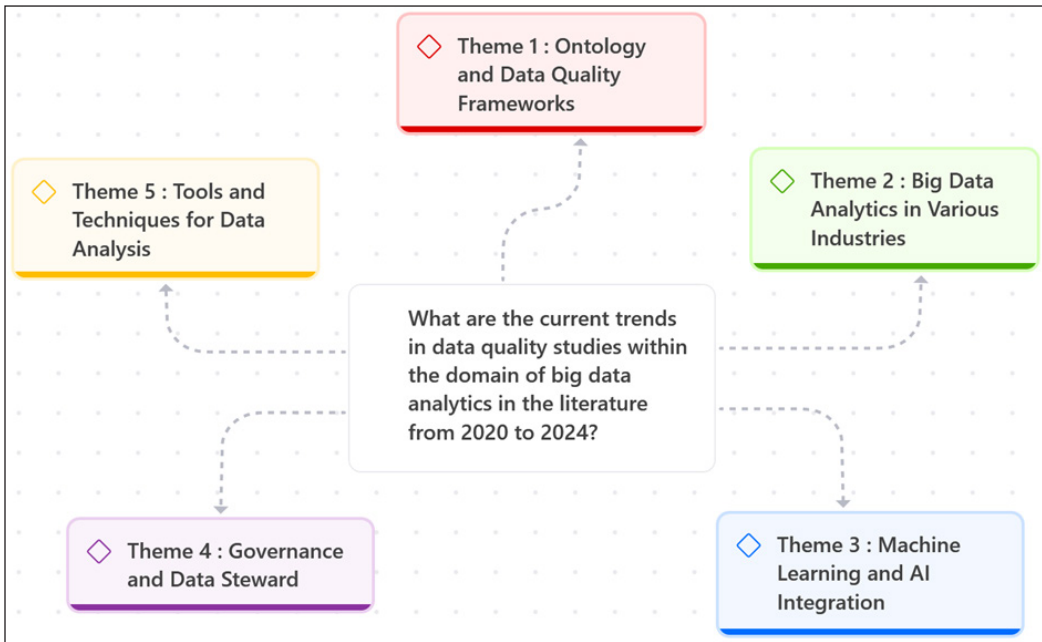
Theme 1 : Ontology and Data Quality Frameworks

Theme 5 : Tools and Techniques for Data Analysis

Theme 2 : Big Data Analytics in Various Industries

What are the current trends in data quality studies within the domain of big data analytics in the literature from 2020 to 2024?

Theme 4 : Governance and Data Steward

Theme 3 : Machine Learning and AI Integration